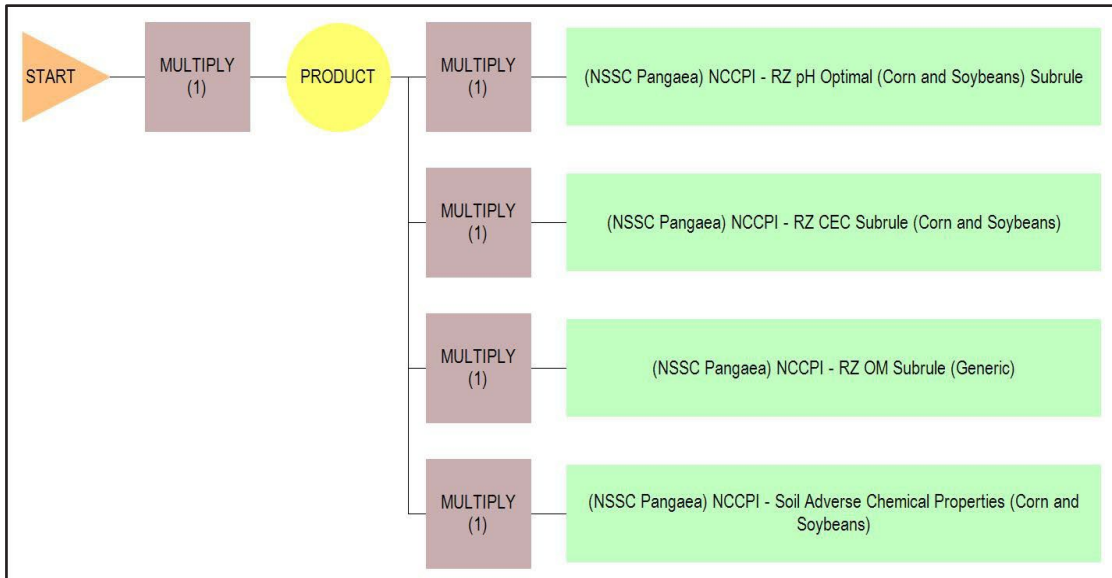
START

MULTIPLY
(1)

PRODUCT

MULTIPLY
(1)

(NSSC Pangaea) NCCPI - RZ pH Optimal (Corn and Soybeans) Subrule

MULTIPLY
(1)

(NSSC Pangaea) NCCPI - RZ CEC Subrule (Corn and Soybeans)

MULTIPLY
(1)

(NSSC Pangaea) NCCPI - RZ OM Subrule (Generic)

MULTIPLY
(1)

(NSSC Pangaea) NCCPI - Soil Adverse Chemical Properties (Corn and Soybeans)